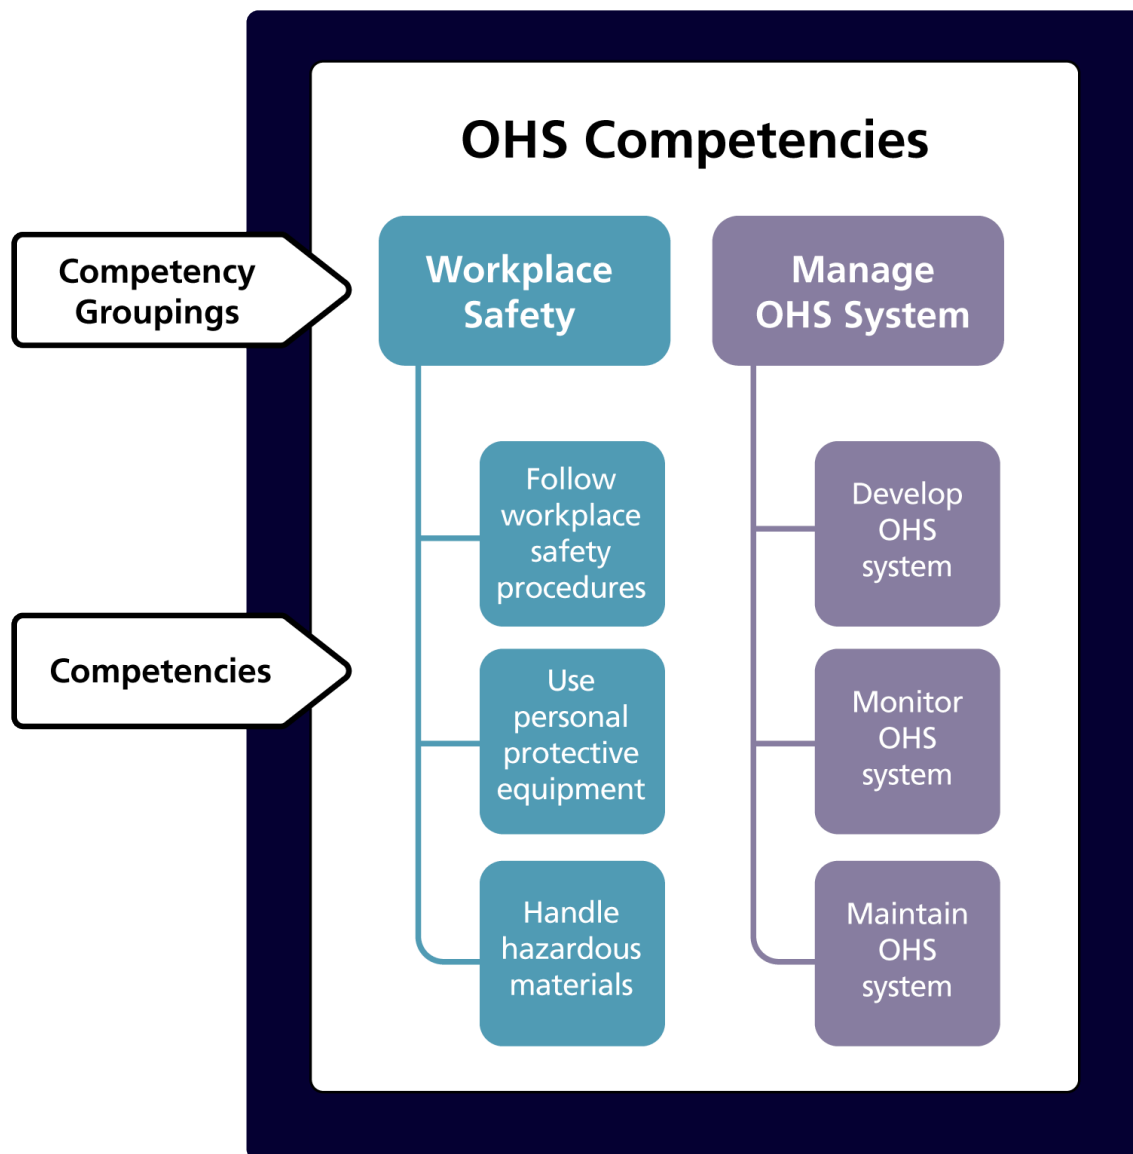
OHS Competencies

Competency Groupings

Workplace Safety

Manage OHS System

Follow workplace safety procedures

Use personal protective equipment

Handle hazardous materials

Competencies

Develop OHS system

Monitor OHS system

Maintain OHS system